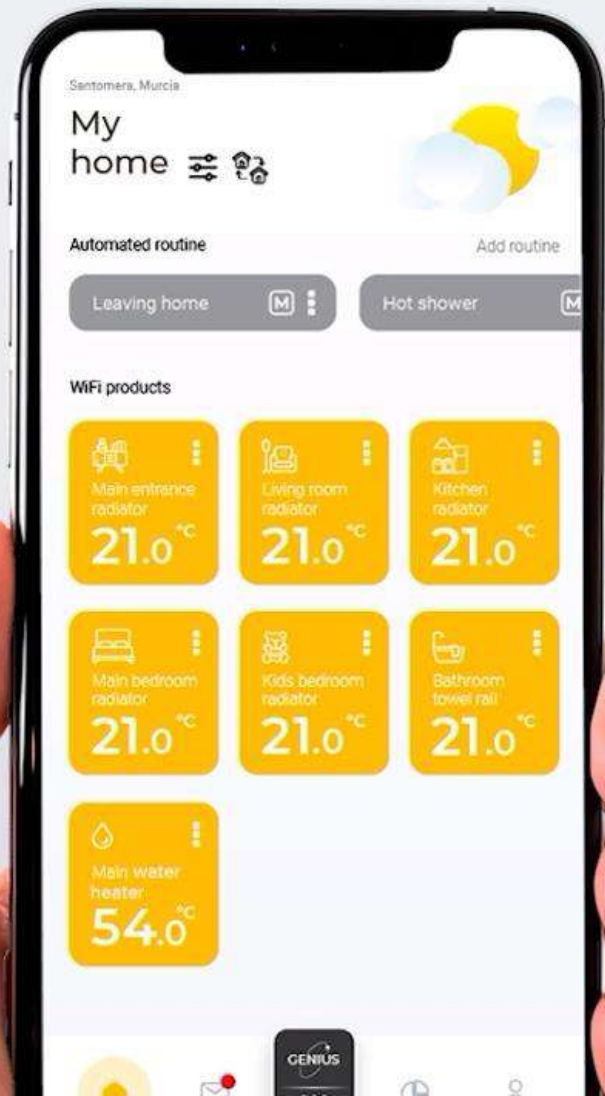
Santomera, Murcia

My home

Automated routine

Add routine

Leaving home

Hot shower

WiFi products

Main entrance radiator
21.0 °C

Living room radiator
21.0 °C

Kitchen radiator
21.0 °C

Main bedroom radiator
21.0 °C

Kids bedroom radiator
21.0 °C

Bathroom towel rail
21.0 °C

Main water heater
54.0 °C

GENIUS